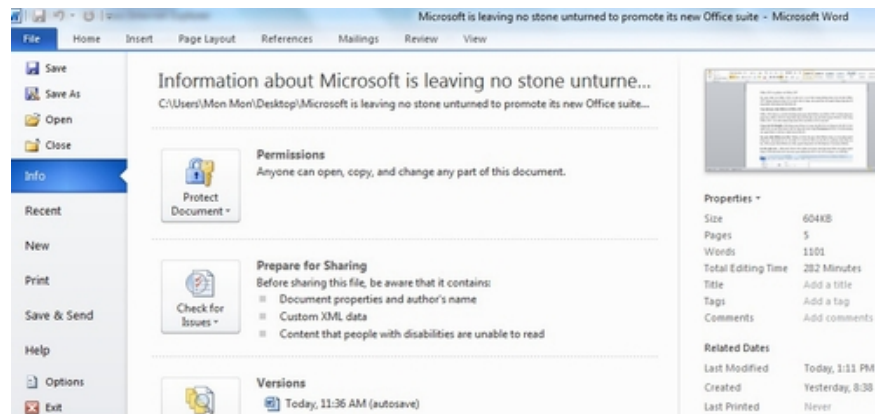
Microsoft is leaving no stone unturned to promote its new Office suite - Microsoft Word

File Home Insert Page Layout References Mailings Review View

Save
Save As
Open
Close
Info
Recent
New
Print
Save & Send
Help
Options
Exit

Information about Microsoft is leaving no stone unturne...
C:\Users\Mon Mon\Desktop\Microsoft is leaving no stone unturned to promote its new Office suite...

Protect Document

Permissions
Anyone can open, copy, and change any part of this document.

Check for Issues

Prepare for Sharing
Before sharing this file, be aware that it contains:
Document properties and author's name
Custom XML data
Content that people with disabilities are unable to read

Versions
Today, 11:36 AM (autosave)

Properties

| Size | 604KB |
|---|---|
| Pages | 5 |
| Words | 1101 |
| Total Editing Time | 282 Minutes |
| Title | Add a title |
| Tags | Add a tag |
| Comments | Add comments |

Related Dates

| Last Modified | Today, 1:11 PM |
|---|---|
| Created | Yesterday, 8:38 |
| Last Printed | Never |